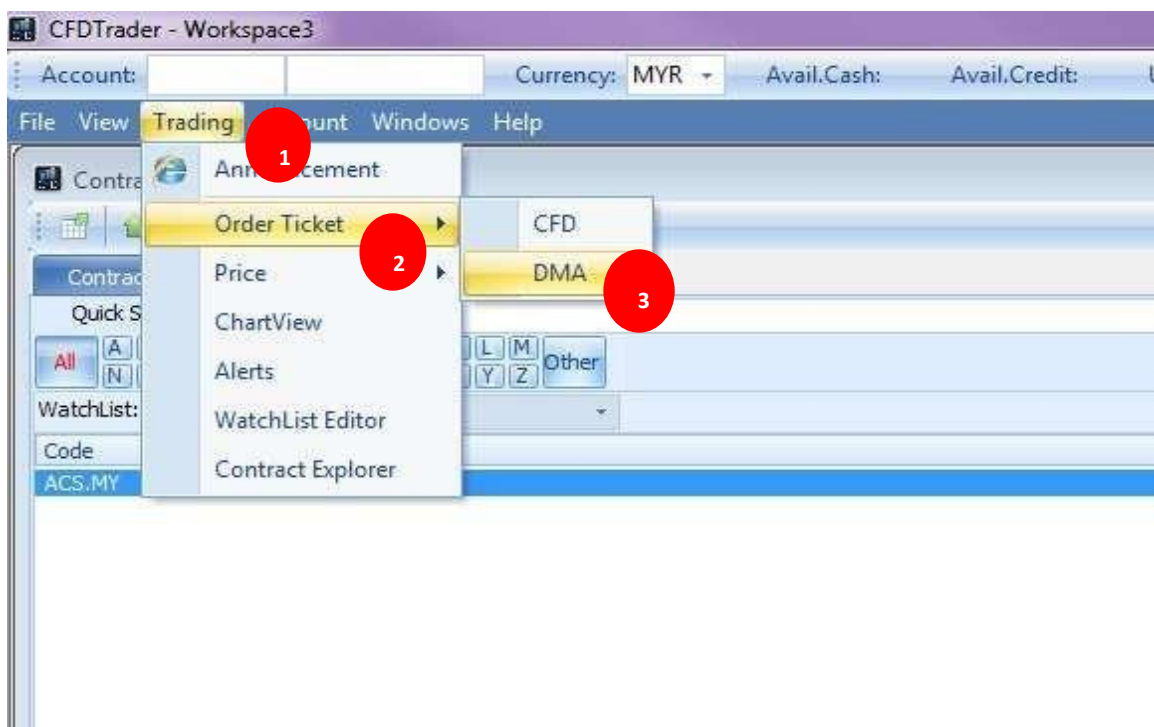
CFDTrader - Workspace3

Account: Currency: MYR Avail.Cash: Avail.Credit: U

File View Trading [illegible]ount Windows Help

Contra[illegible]

Contrac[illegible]

Quick S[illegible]

All A N L M Y Z Other

WatchList:

Code

ACS.MY

Ann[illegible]cement

Order Ticket

Price

ChartView

Alerts

WatchList Editor

Contract Explorer

CFD

DMA

1

2

3